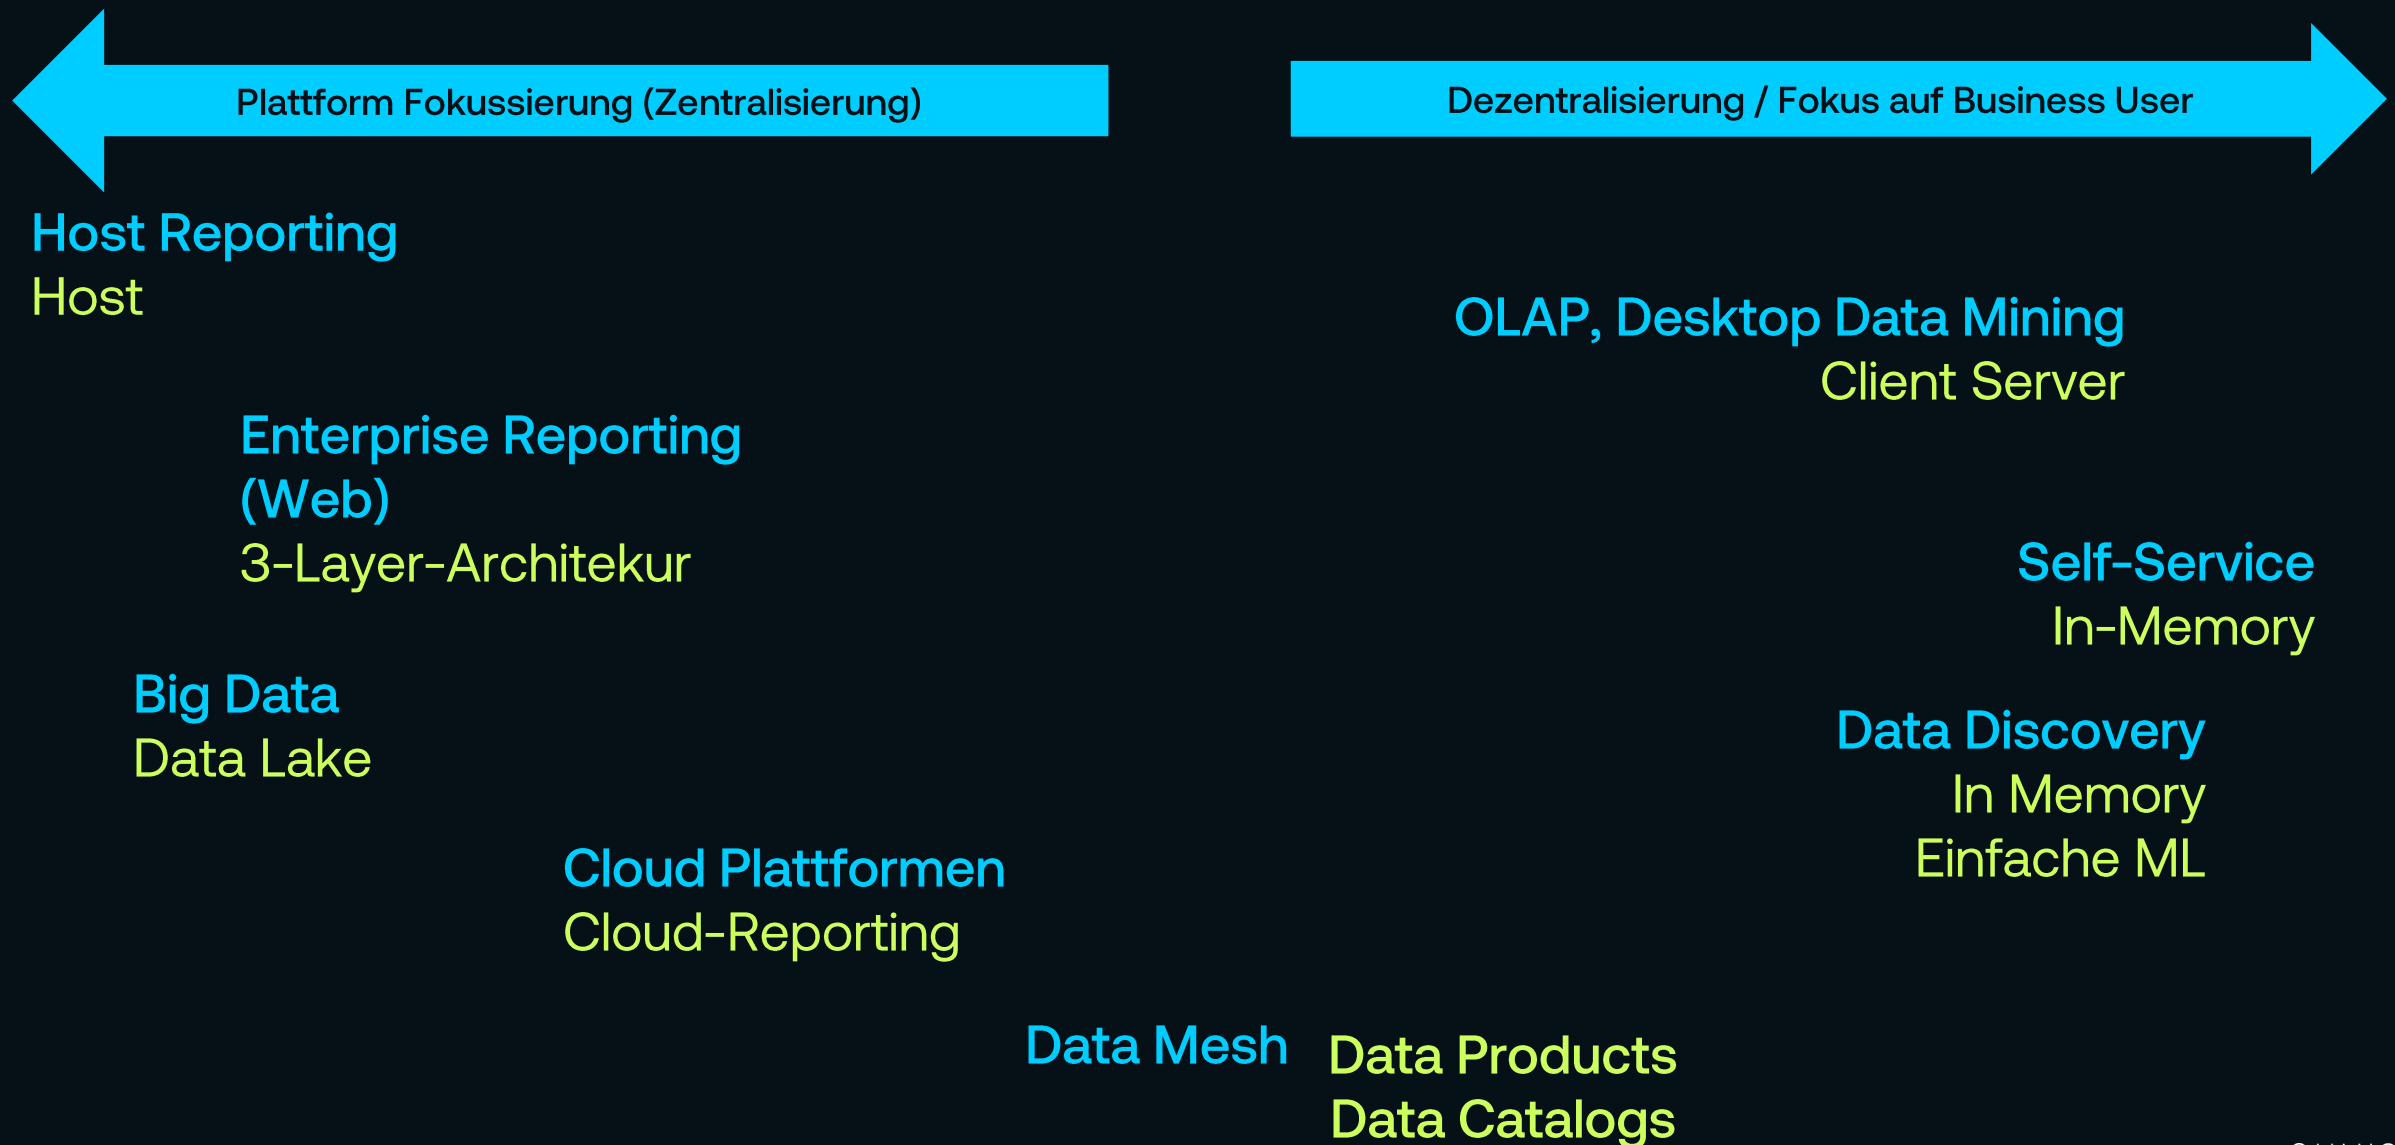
Plattform Fokussierung (Zentralisierung)

Dezentralisierung / Fokus auf Business User

Host Reporting
Host

OLAP, Desktop Data Mining
Client Server

Enterprise Reporting (Web)
3-Layer-Architekur

Self-Service
In-Memory

Big Data
Data Lake

Data Discovery
In Memory
Einfache ML

Cloud Plattformen
Cloud-Reporting

Data Mesh

Data Products
Data Catalogs